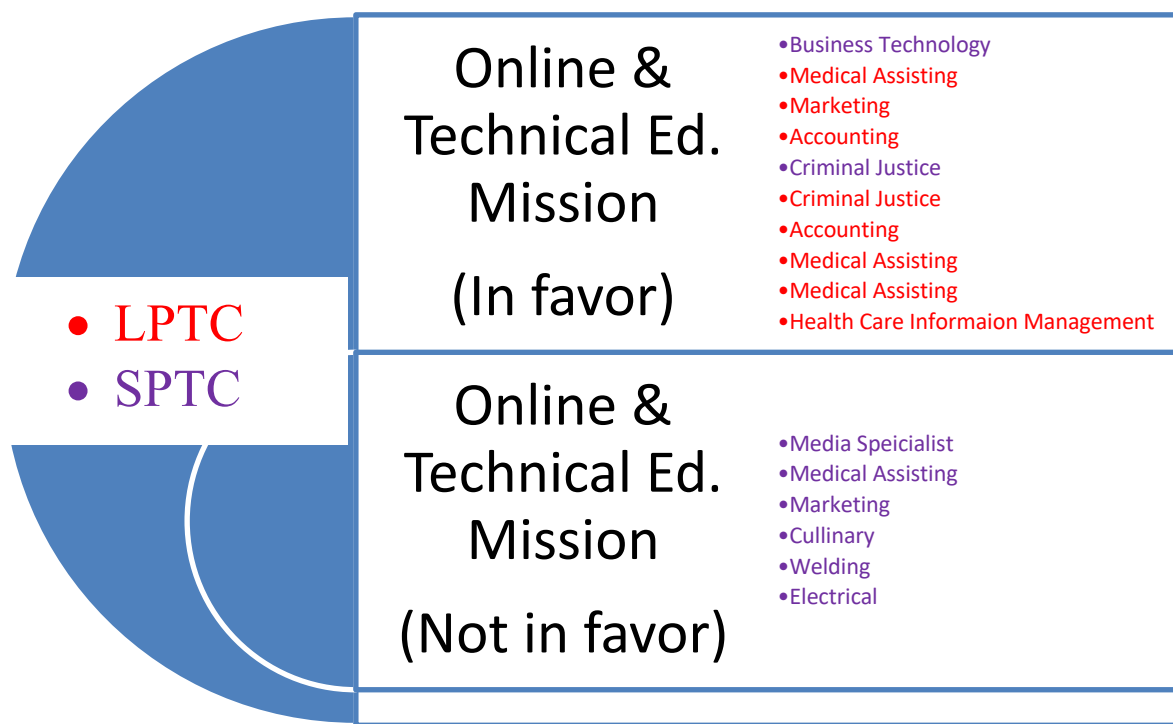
• LPTC
• SPTC

Online & Technical Ed. Mission

(In favor)

•Business Technology
•Medical Assisting
•Marketing
•Accounting
•Criminal Justice
•Criminal Justice
•Accounting
•Medical Assisting
•Medical Assisting
•Health Care Informaion Management

Online & Technical Ed. Mission

(Not in favor)

•Media Speicialist
•Medical Assisting
•Marketing
•Cullinary
•Welding
•Electrical